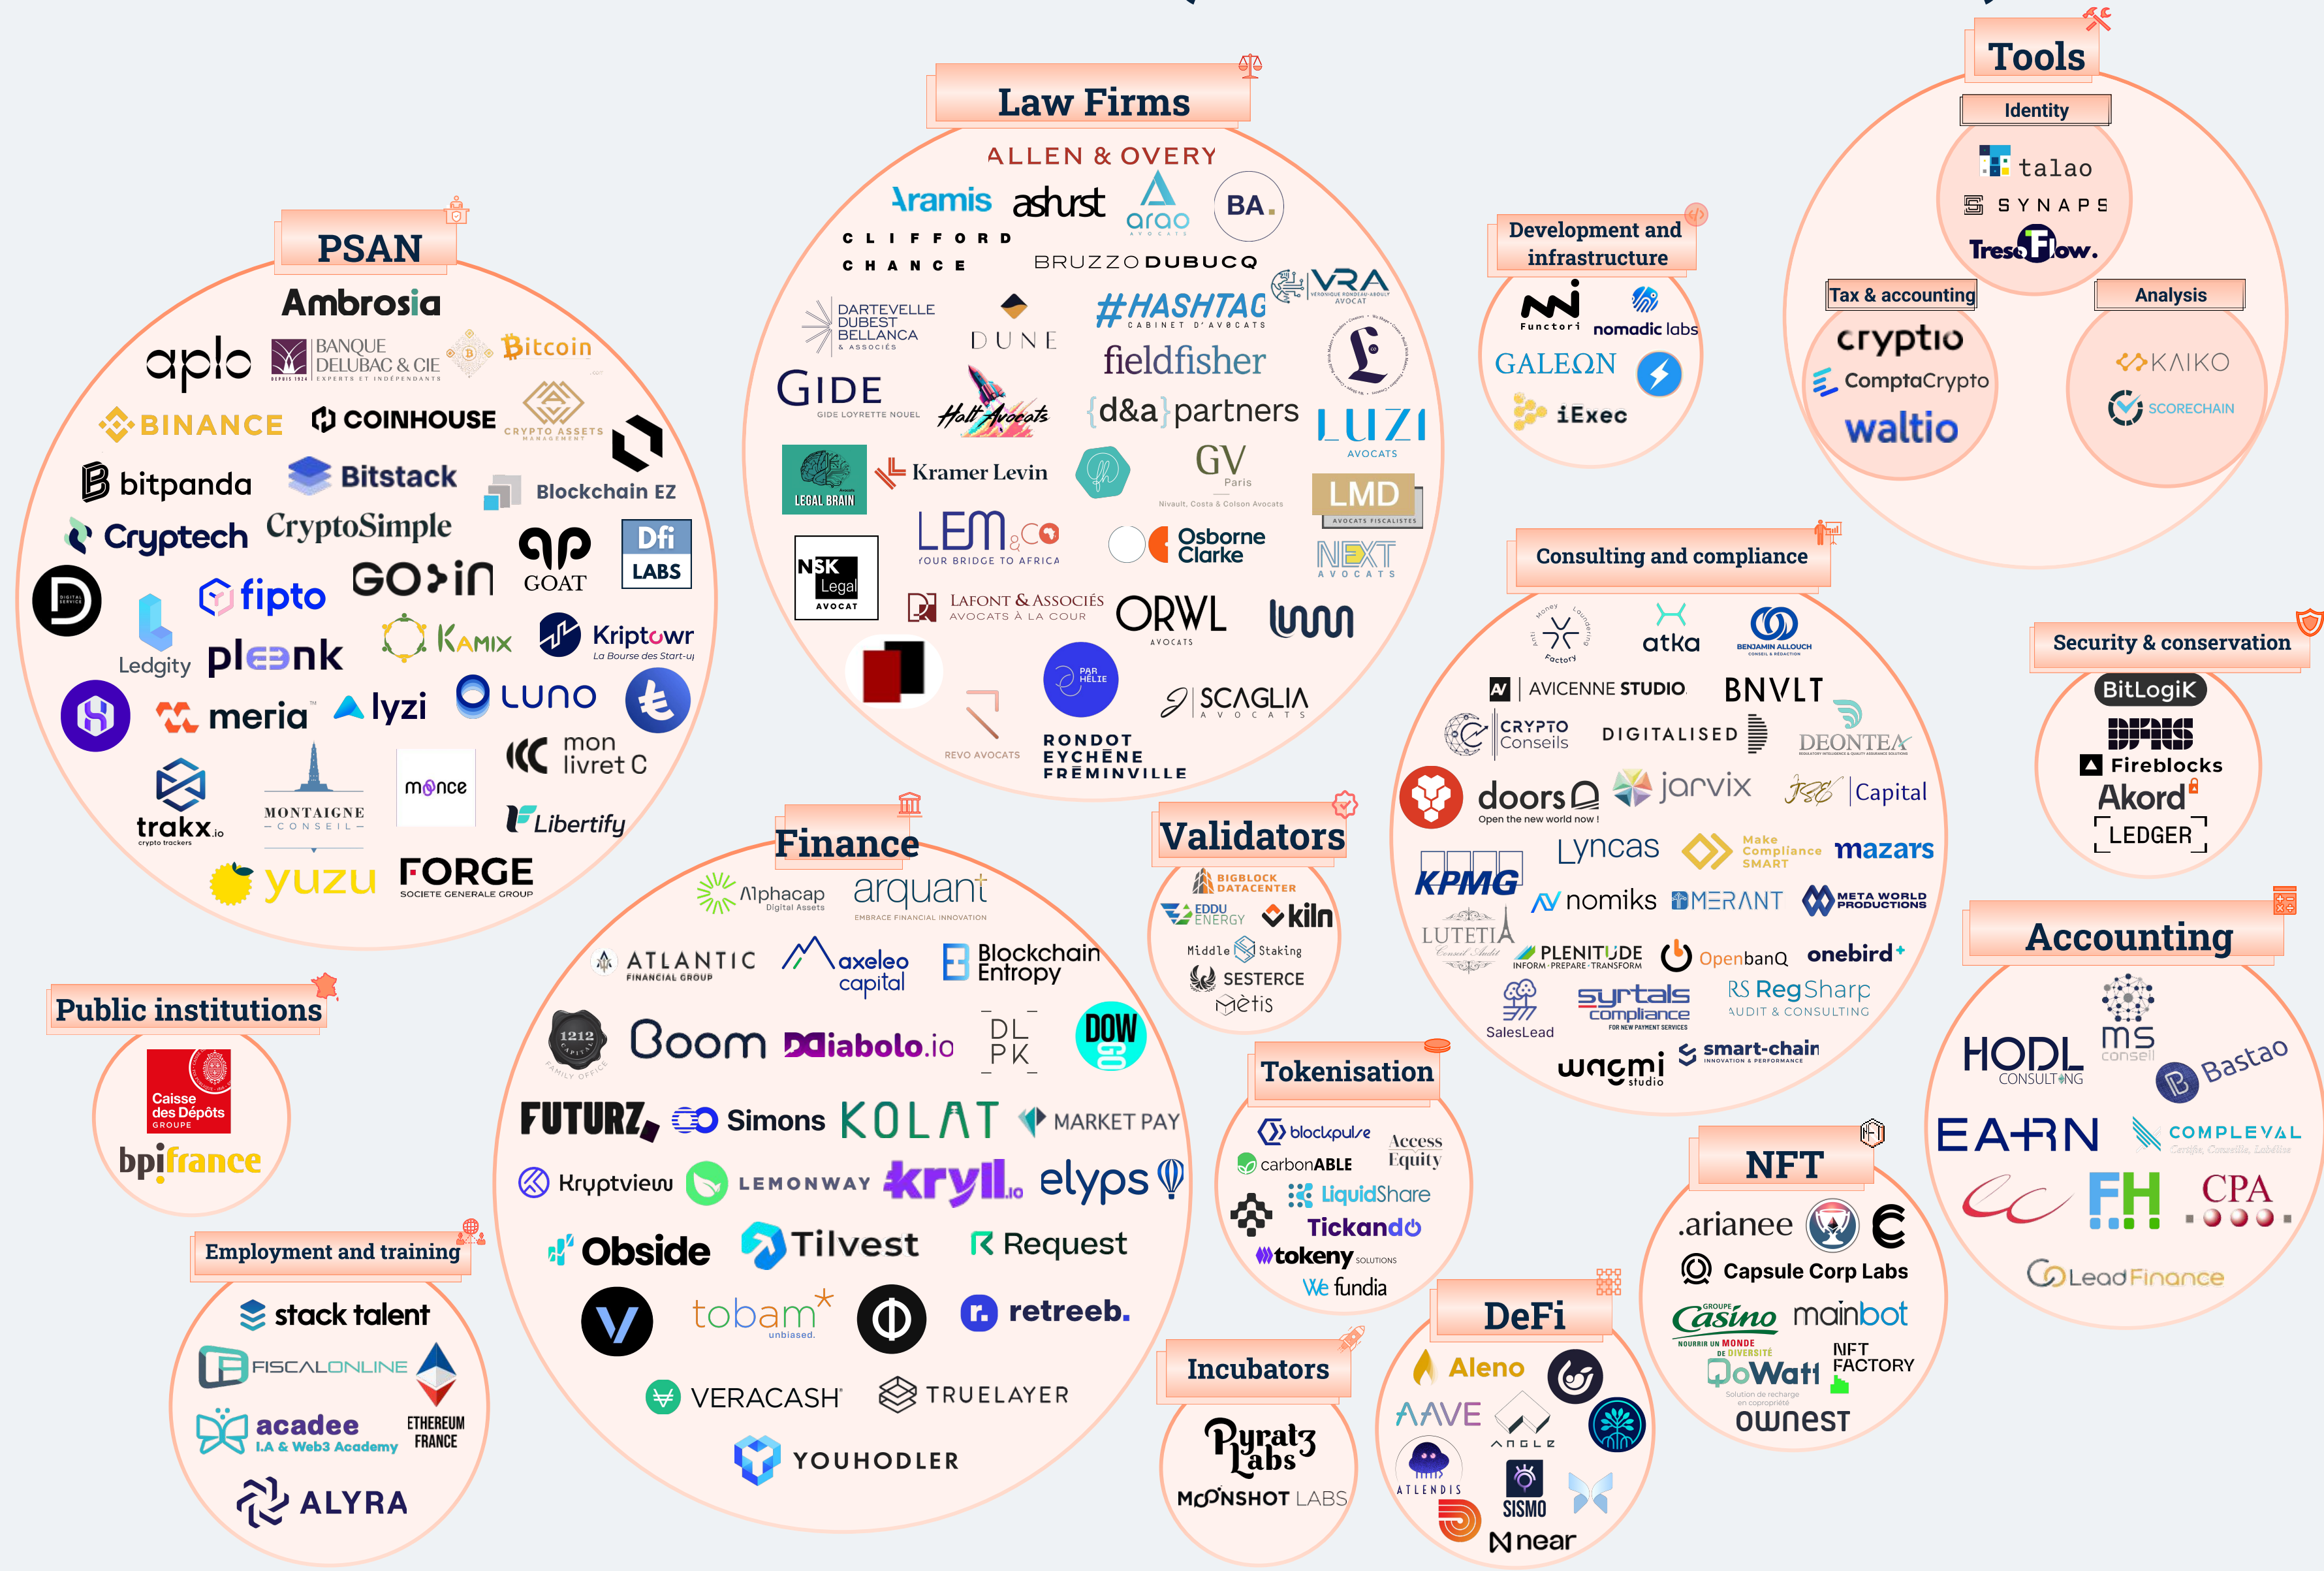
Tools
Identity
talao
SYNAPS
TresoFlow.
Tax & accounting
cryptio
ComptaCrypto
waltio
Analysis
KAIKO
SCORECHAIN

Law Firms
ALLEN & OVERY
Aramis
ashurst
arao
BA.
CLIFFORD CHANCE
BRUZZO DUBUCQ
DARTEVELLE DUBEST BELLANCA & ASSOCIÉS
DUNE
#HASHTAG CABINET D'AVOCATS
VRA
fieldfisher
GIDE
Holt Avocats
{d&a}partners
LUZI AVOCATS
LEGAL BRAIN
Kramer Levin
GV Paris
LMD AVOCATS FISCALISTES
NSK Legal AVOCAT
LEM&CO YOUR BRIDGE TO AFRICA
Osborne Clarke
NEXT AVOCATS
LAFONT & ASSOCIÉS AVOCATS À LA COUR
ORWL AVOCATS
PAR HÉLIE
REVO AVOCATS
RONDOT EYCHÈNE FRÉMINVILLE
SCAGLIA AVOCATS

PSAN
Ambrosia
aplo
BANQUE DELUBAC & CIE
Bitcoin
BINANCE
COINHOUSE
CRYPTO ASSETS MANAGEMENT
bitpanda
Bitstack
Blockchain EZ
Cryptech
CryptoSimple
GOIN
GOAT
Dfi LABS
fipto
Ledgity
pleenk
Kamix
Kriptowr La Bourse des Start-up
meria
lyzi
LUNO
trakx.io
MONTAIGNE CONSEIL
monce
mon livret C
Libertify
yuzu
FORGE SOCIETE GENERALE GROUP

Development and infrastructure
Functori
nomadic labs
GALEON
iExec

Consulting and compliance
Factory
atka
BENJAMIN ALLOUCH
AVICENNE STUDIO
BNVLT
CRYPTO Conseils
DIGITALISED
DEONTEA
doors Open the new world now !
jarvix
Capital
Lyncas
Make Compliance SMART
mazars
KPMG
nomiks
MERANT
META WORLD PRODUCTIONS
LUTETIA
PLENITUDE INFORM · PREPARE · TRANSFORM
OpenbanQ
onebird
SalesLead
syrtals compliance
RegSharp AUDIT & CONSULTING
wagmi studio
smart-chain

Security & conservation
BitLogiK
Fireblocks
Akord
LEDGER

Finance
Alphacap Digital Assets
arquant EMBRACE FINANCIAL INNOVATION
ATLANTIC FINANCIAL GROUP
axeleo capital
Blockchain Entropy
1212
Boom
Diabolo.io
DL PK
DOW GO
FUTURZ
Simons
KOLAT
MARKET PAY
Kryptview
LEMONWAY
kryll.io
elyps
Obside
Tilvest
Request
tobam unbiased.
retreeb.
VERACASH
TRUELAYER
YOUHODLER

Validators
BIGBLOCK DATACENTER
EDDU ENERGY
kiln
Middle Staking
SESTERCE
Metis

Tokenisation
blockpulse
Access Equity
carbonABLE
LiquidShare
Tickando
tokeny SOLUTIONS
We fundia

Incubators
Pyratz Labs
MOONSHOT LABS

DeFi
Aleno
AAVE
ANGLE
ATLENDIS
SISMO
near

NFT
.arianee
Capsule Corp Labs
Casino
mainbot
DoWatt
NFT FACTORY
ownest

Accounting
HODL CONSULTING
ms conseil
Bastao
EARN
COMPLEVAL
FH
CPA
LeadFinance

Public institutions
Caisse des Dépôts GROUPE
bpifrance

Employment and training
stack talent
FISCALONLINE
acadee I.A & Web3 Academy
ETHEREUM FRANCE
ALYRA